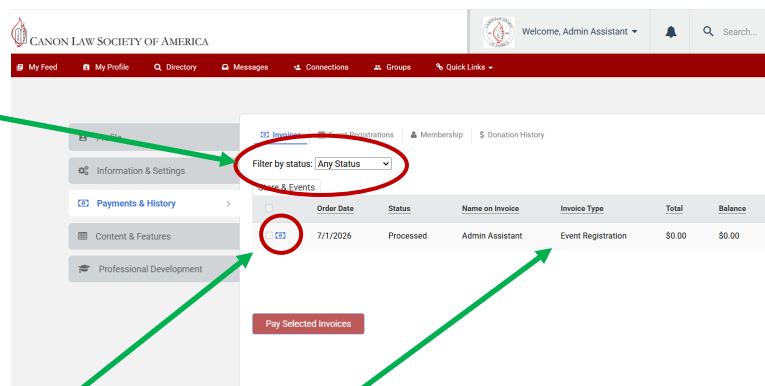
CANON LAW SOCIETY OF AMERICA

Welcome, Admin Assistant

Search...

My Feed
My Profile
Directory
Messages
Connections
Groups
Quick Links

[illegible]
Information & Settings
Payments & History
Content & Features
Professional Development

Invoices
Event Registrations
Membership
$ Donation History

Filter by status: Any Status

Store & Events

| | Order Date | Status | Name on Invoice | Invoice Type | Total | Balance |
|---|---|---|---|---|---|---|
| | 7/1/2026 | Processed | Admin Assistant | Event Registration | $0.00 | $0.00 |

Pay Selected Invoices